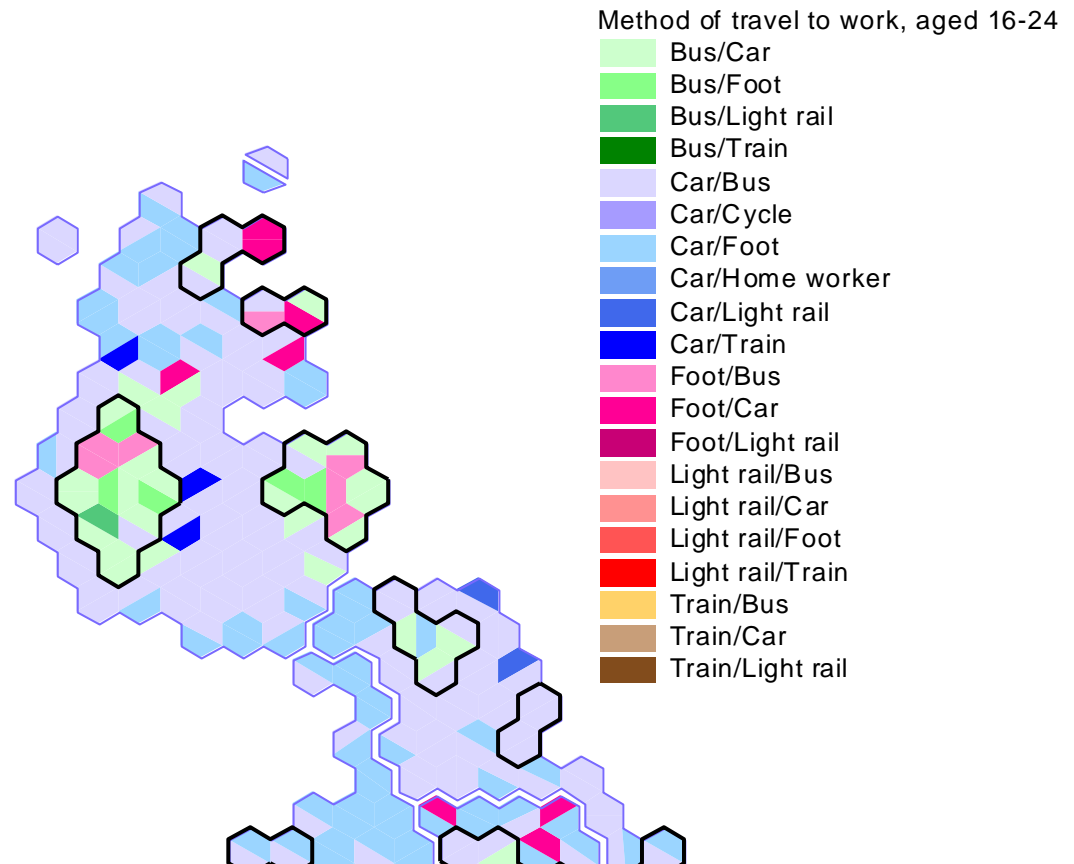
Method of travel to work, aged 16-24
Bus/Car
Bus/Foot
Bus/Light rail
Bus/Train
Car/Bus
Car/Cycle
Car/Foot
Car/Home worker
Car/Light rail
Car/Train
Foot/Bus
Foot/Car
Foot/Light rail
Light rail/Bus
Light rail/Car
Light rail/Foot
Light rail/Train
Train/Bus
Train/Car
Train/Light rail